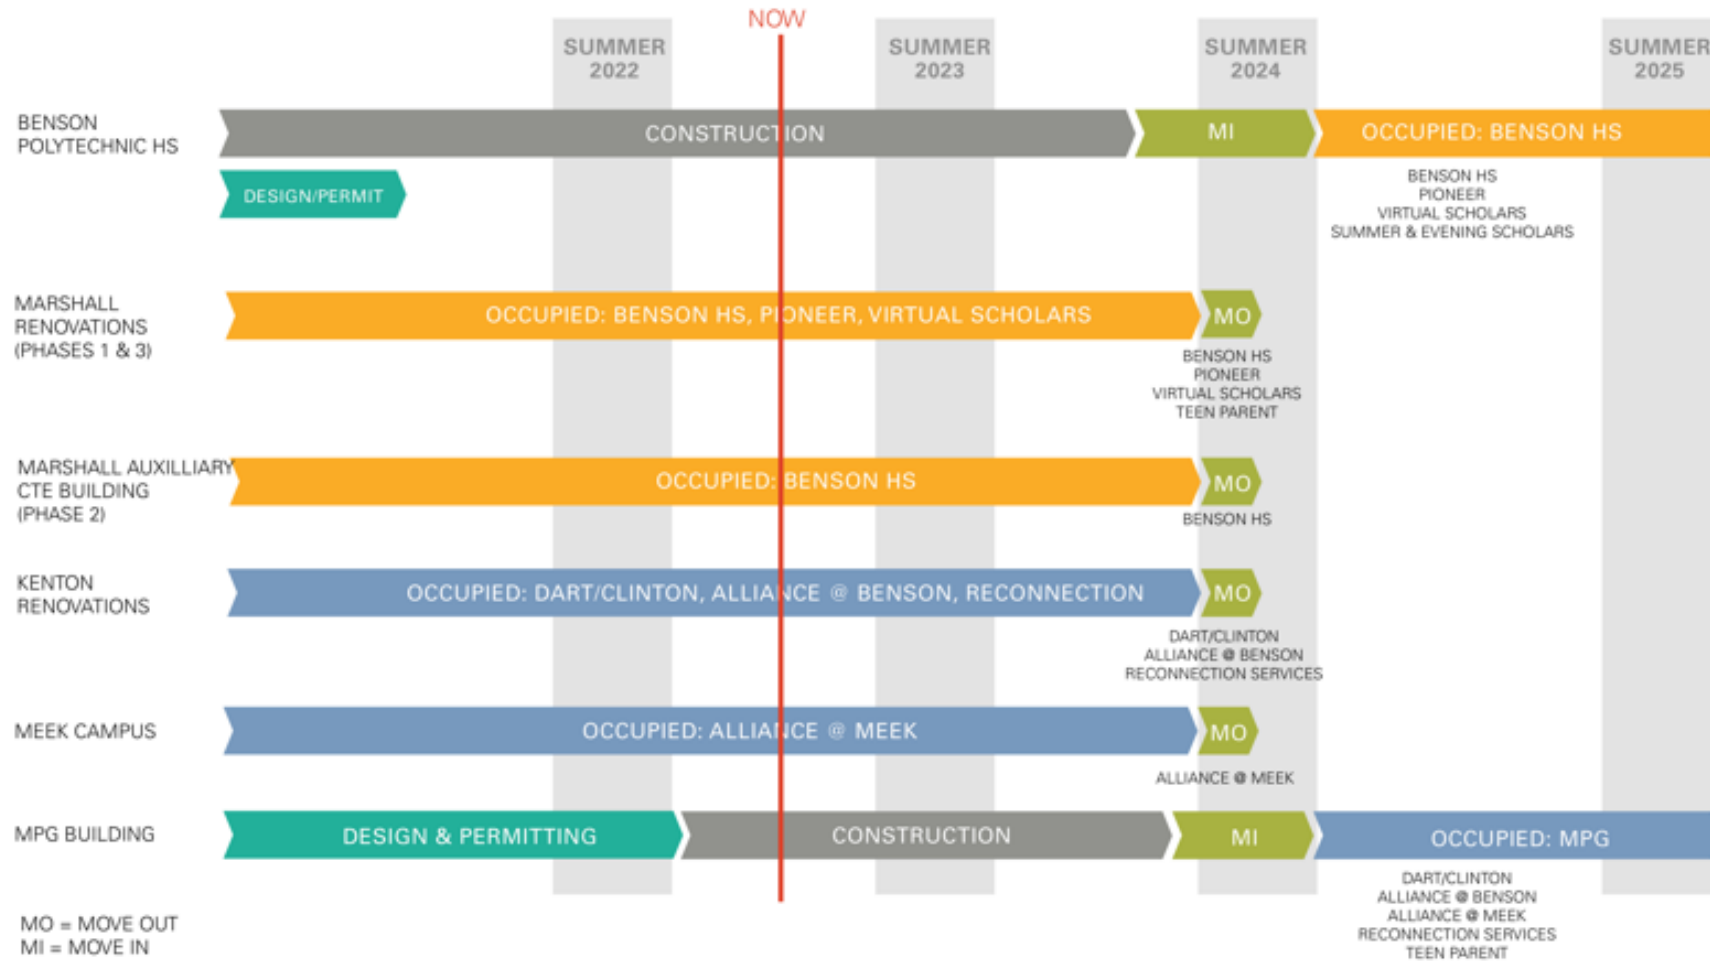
NOW

SUMMER 2022

SUMMER 2023

SUMMER 2024

SUMMER 2025

BENSON POLYTECHNIC HS

CONSTRUCTION

MI

OCCUPIED: BENSON HS

DESIGN/PERMIT

BENSON HS
PIONEER
VIRTUAL SCHOLARS
SUMMER & EVENING SCHOLARS

MARSHALL RENOVATIONS (PHASES 1 & 3)

OCCUPIED: BENSON HS, PIONEER, VIRTUAL SCHOLARS

MO

BENSON HS
PIONEER
VIRTUAL SCHOLARS
TEEN PARENT

MARSHALL AUXILLIARY CTE BUILDING (PHASE 2)

OCCUPIED: BENSON HS

MO

BENSON HS

KENTON RENOVATIONS

OCCUPIED: DART/CLINTON, ALLIANCE @ BENSON, RECONNECTION

MO

DART/CLINTON
ALLIANCE @ BENSON
RECONNECTION SERVICES

MEEK CAMPUS

OCCUPIED: ALLIANCE @ MEEK

MO

ALLIANCE @ MEEK

MPG BUILDING

DESIGN & PERMITTING

CONSTRUCTION

MI

OCCUPIED: MPG

DART/CLINTON
ALLIANCE @ BENSON
ALLIANCE @ MEEK
RECONNECTION SERVICES
TEEN PARENT

MO = MOVE OUT
MI = MOVE IN